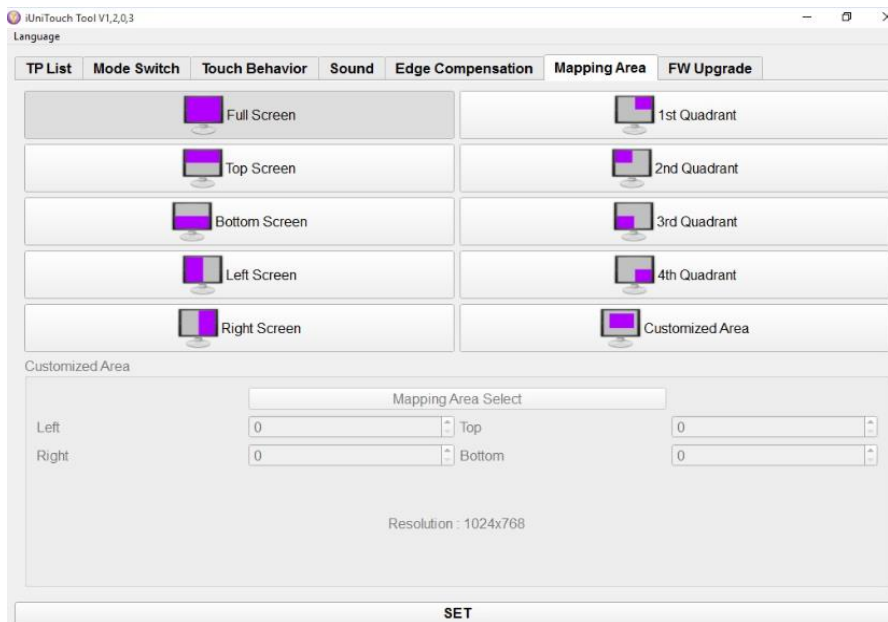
iUniTouch Tool V1,2,0,3
Language

TP List | Mode Switch | Touch Behavior | Sound | Edge Compensation | Mapping Area | FW Upgrade

Full Screen
1st Quadrant
Top Screen
2nd Quadrant
Bottom Screen
3rd Quadrant
Left Screen
4th Quadrant
Right Screen
Customized Area

Customized Area
Mapping Area Select
Left 0
Top 0
Right 0
Bottom 0

Resolution : 1024x768

SET